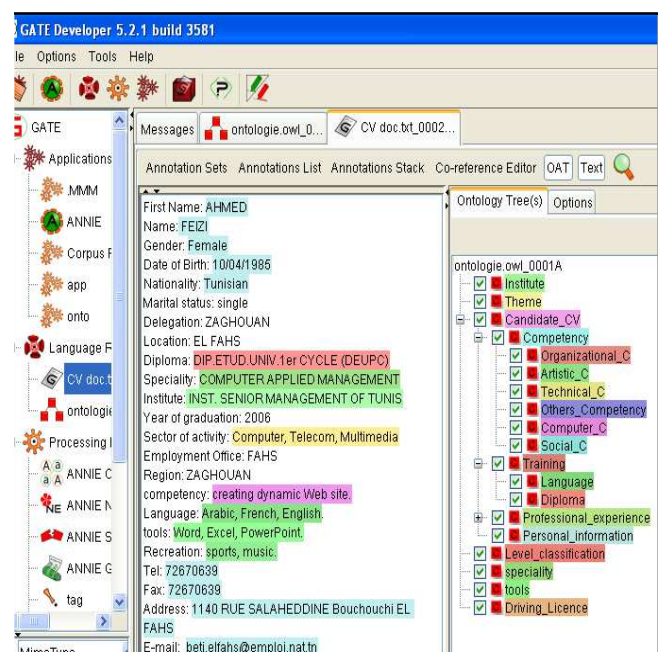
GATE Developer 5.2.1 build 3581

le Options Tools Help

GATE
Applications
MMM
ANNIE
Corpus F
app
onto
Language F
CV doc.t
ontologie
Processing I
ANNIE C
ANNIE N
ANNIE S
ANNIE G
tag

Messages ontologie.owl_0... CV doc.txt_0002...

Annotation Sets Annotations List Annotations Stack Co-reference Editor OAT Text

First Name: AHMED
Name: FEIZI
Gender: Female
Date of Birth: 10/04/1985
Nationality: Tunisian
Marital status: single
Delegation: ZAGHOUAN
Location: EL FAHS
Diploma: DIP.ETUD.UNIV.1er CYCLE (DEUPC)
Speciality: COMPUTER APPLIED MANAGEMENT
Institute: INST. SENIOR MANAGEMENT OF TUNIS
Year of graduation: 2006
Sector of activity: Computer, Telecom, Multimedia
Employment Office: FAHS
Region: ZAGHOUAN
competency: creating dynamic Web site.
Language: Arabic, French, English.
tools: Word, Excel, PowerPoint.
Recreation: sports, music.
Tel: 72670639
Fax: 72670639
Address: 1140 RUE SALAHEDDINE Bouchouchi EL FAHS
E-mail: beti.elfahs@emploi.nat.tn

Ontology Tree(s) Options

ontologie.owl_0001A
Institute
Theme
Candidate_CV
Competency
Organizational_C
Artistic_C
Technical_C
Others_Competency
Computer_C
Social_C
Training
Language
Diploma
Professional_experience
Personal_information
Level_classification
speciality
tools
Driving_Licence

MimeType